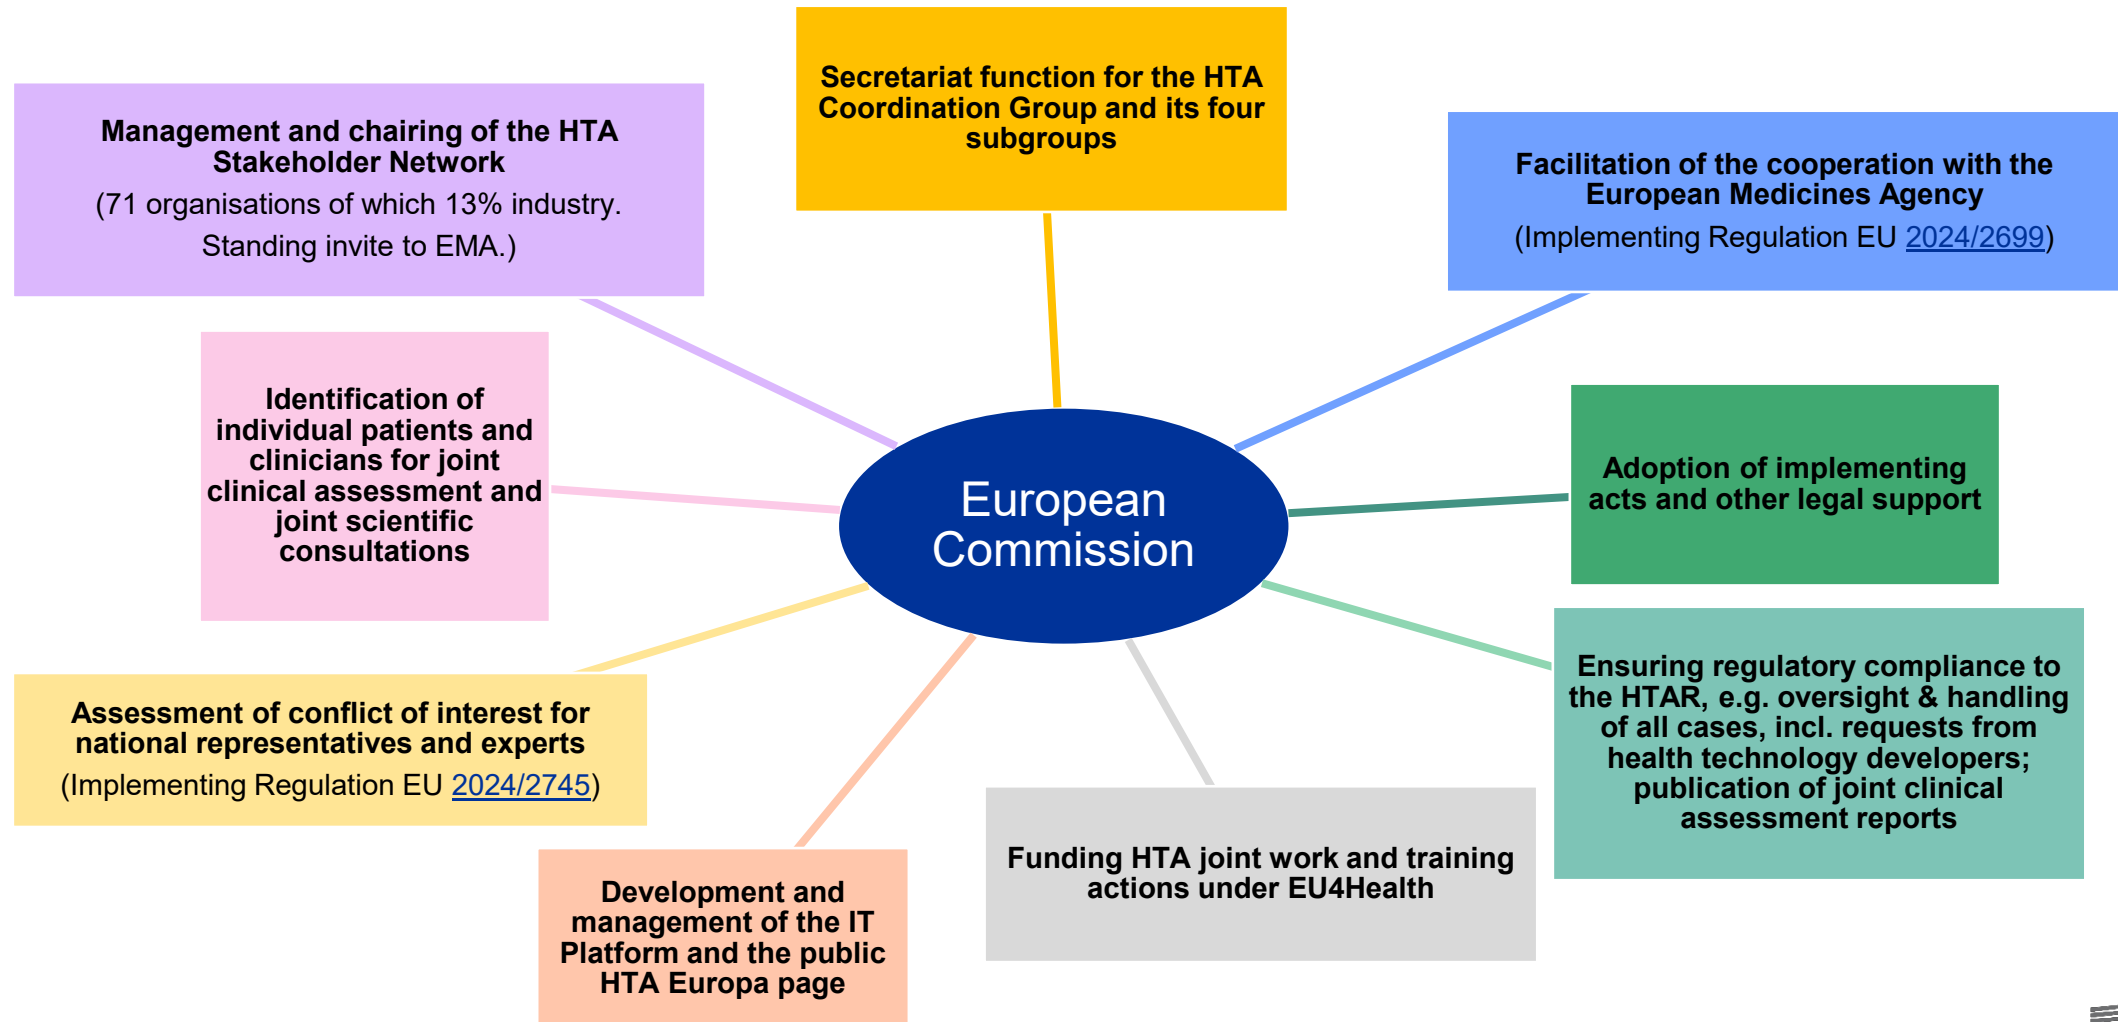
Management and chairing of the HTA Stakeholder Network

(71 organisations of which 13% industry. Standing invite to EMA.)

Secretariat function for the HTA Coordination Group and its four subgroups

Facilitation of the cooperation with the European Medicines Agency

(Implementing Regulation EU 2024/2699)

Identification of individual patients and clinicians for joint clinical assessment and joint scientific consultations

European Commission

Adoption of implementing acts and other legal support

Assessment of conflict of interest for national representatives and experts

(Implementing Regulation EU 2024/2745)

Ensuring regulatory compliance to the HTAR, e.g. oversight & handling of all cases, incl. requests from health technology developers; publication of joint clinical assessment reports

Funding HTA joint work and training actions under EU4Health

Development and management of the IT Platform and the public HTA Europa page